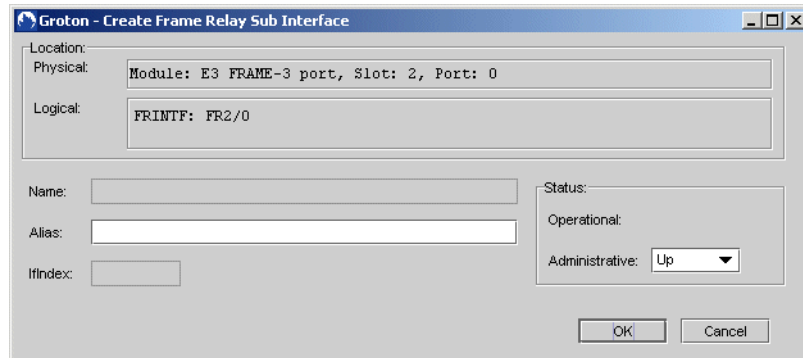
Groton - Create Frame Relay Sub Interface

Location:

Physical: Module: E3 FRAME-3 port, Slot: 2, Port: 0

Logical: FRINTF: FR2/0

Name:

Alias:

IfIndex:

Status:

Operational:

Administrative: Up

OK Cancel